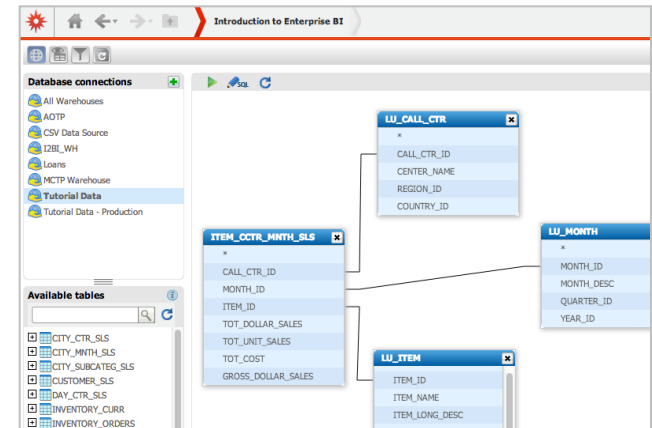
Introduction to Enterprise BI

Database connections
All Warehouses
AOTP
CSV Data Source
I2BI_WH
Loans
MCTP Warehouse
Tutorial Data
Tutorial Data - Production

Available tables
CITY_CTR_SLS
CITY_MNTH_SLS
CITY_SUBCATEG_SLS
CUSTOMER_SLS
DAY_CTR_SLS
INVENTORY_CURR
INVENTORY_ORDERS

SQL

LU_CALL_CTR
*
CALL_CTR_ID
CENTER_NAME
REGION_ID
COUNTRY_ID

ITEM_CCTR_MNTH_SLS
*
CALL_CTR_ID
MONTH_ID
ITEM_ID
TOT_DOLLAR_SALES
TOT_UNIT_SALES
TOT_COST
GROSS_DOLLAR_SALES

LU_MONTH
*
MONTH_ID
MONTH_DESC
QUARTER_ID
YEAR_ID

LU_ITEM
ITEM_ID
ITEM_NAME
ITEM_LONG_DESC